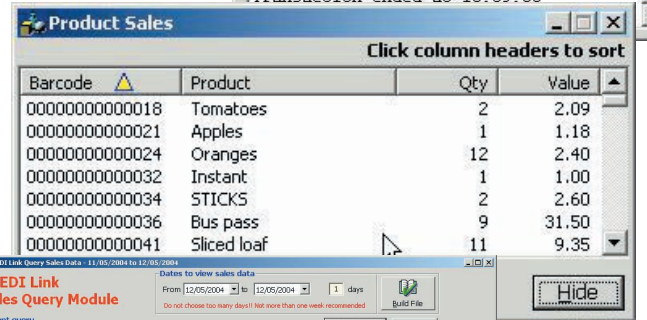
Transaction ended at 10:09:05

Product Sales

Click column headers to sort

| Barcode | Product | Qty | Value |
|---|---|---|---|
| 00000000000018 | Tomatoes | 2 | 2.09 |
| 00000000000021 | Apples | 1 | 1.18 |
| 00000000000024 | Oranges | 12 | 2.40 |
| 00000000000032 | Instant | 1 | 1.00 |
| 00000000000034 | STICKS | 2 | 2.60 |
| 00000000000036 | Bus pass | 9 | 31.50 |
| 00000000000041 | Sliced loaf | 11 | 9.35 |

EDI Link Query Sales Data - 11/05/2004 to 12/05/2004

EDI Link
les Query Module

Dates to view sales data

From 12/05/2004 to 12/05/2004 1 days

Build File

Do not choose too many days!! Not more than one week recommended

Hide